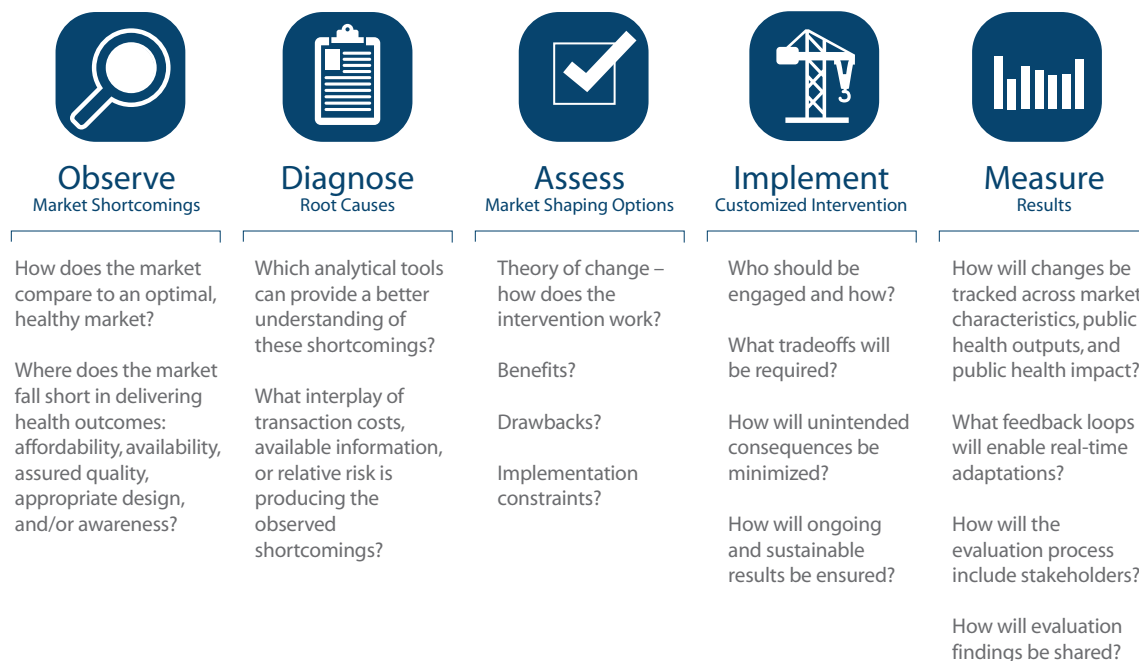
Observe
Market Shortcomings

How does the market compare to an optimal, healthy market?

Where does the market fall short in delivering health outcomes: affordability, availability, assured quality, appropriate design, and/or awareness?

Diagnose
Root Causes

Which analytical tools can provide a better understanding of these shortcomings?

What interplay of transaction costs, available information, or relative risk is producing the observed shortcomings?

Assess
Market Shaping Options

Theory of change – how does the intervention work?

Benefits?

Drawbacks?

Implementation constraints?

Implement
Customized Intervention

Who should be engaged and how?

What tradeoffs will be required?

How will unintended consequences be minimized?

How will ongoing and sustainable results be ensured?

Measure
Results

How will changes be tracked across market characteristics, public health outputs, and public health impact?

What feedback loops will enable real-time adaptations?

How will the evaluation process include stakeholders?

How will evaluation findings be shared?